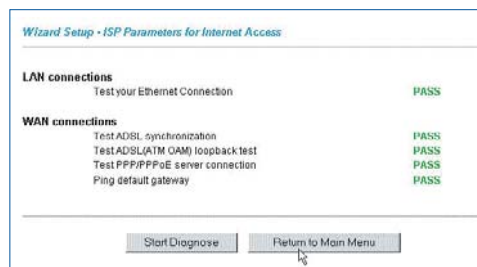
Wizard Setup - ISP Parameters for Internet Access

LAN connections

Test your Ethernet Connection PASS

WAN connections

Test ADSL synchronization PASS

Test ADSL(ATM OAM) loopback test PASS

Test PPP/PPPoE server connection PASS

Ping default gateway PASS

Start Diagnose

Return to Main Menu